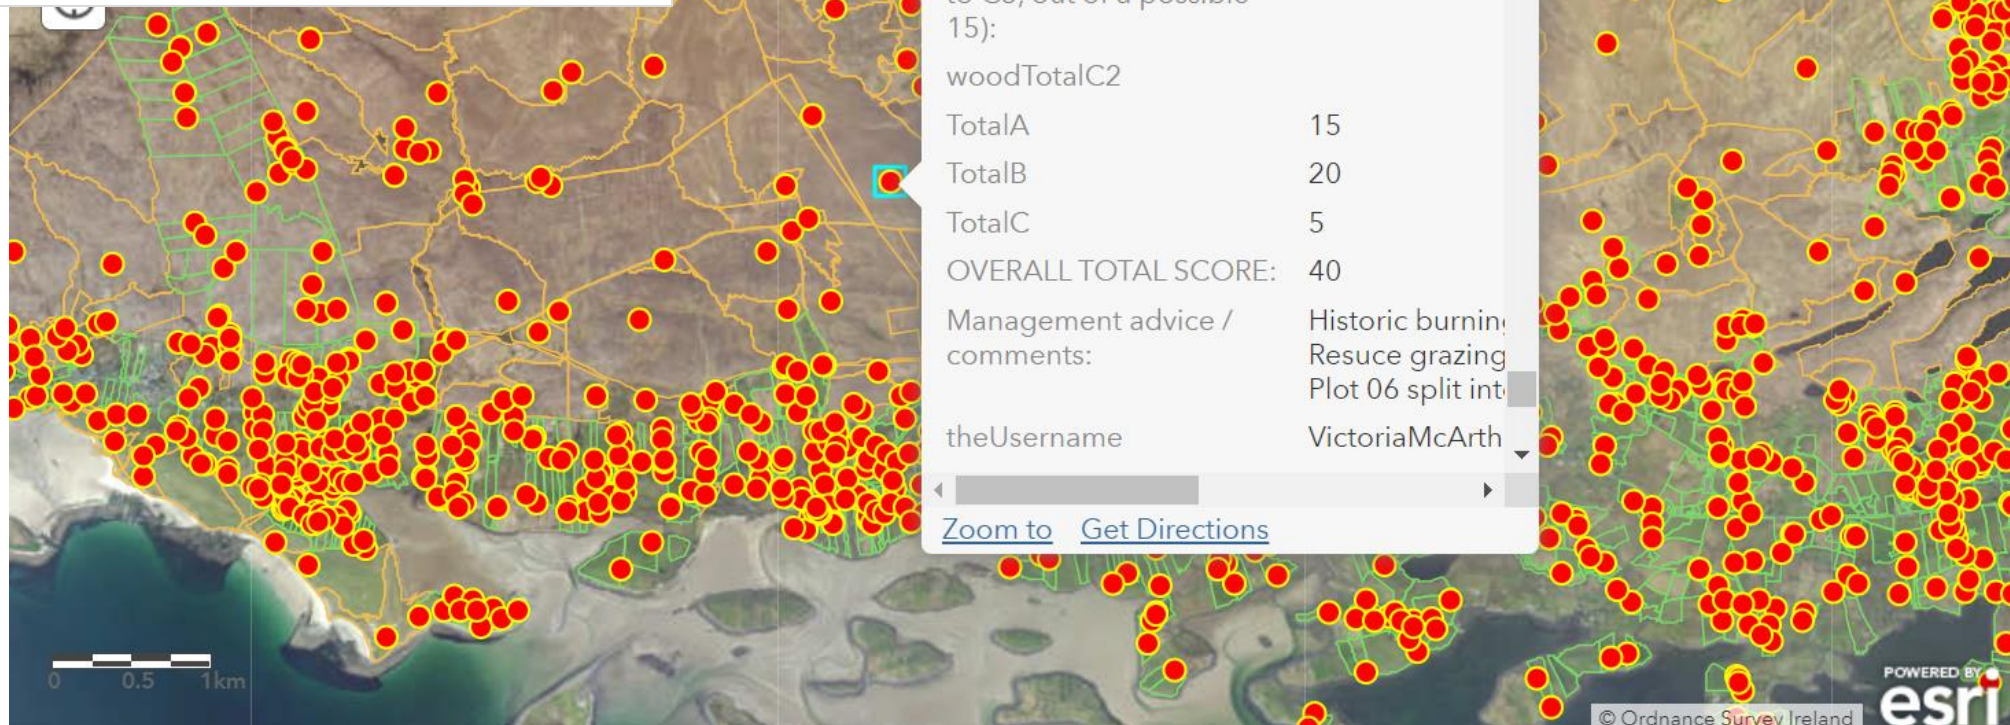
15):

woodTotalC2

| | |
|---|---|
| TotalA | 15 |
| TotalB | 20 |
| TotalC | 5 |
| OVERALL TOTAL SCORE: | 40 |
| Management advice / comments: | Historic burnin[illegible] Resuce grazing Plot 06 split int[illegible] |
| theUsername | VictoriaMcArth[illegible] |

Zoom to Get Directions

0 0.5 1km

POWERED BY esri

© Ordnance Survey Ireland